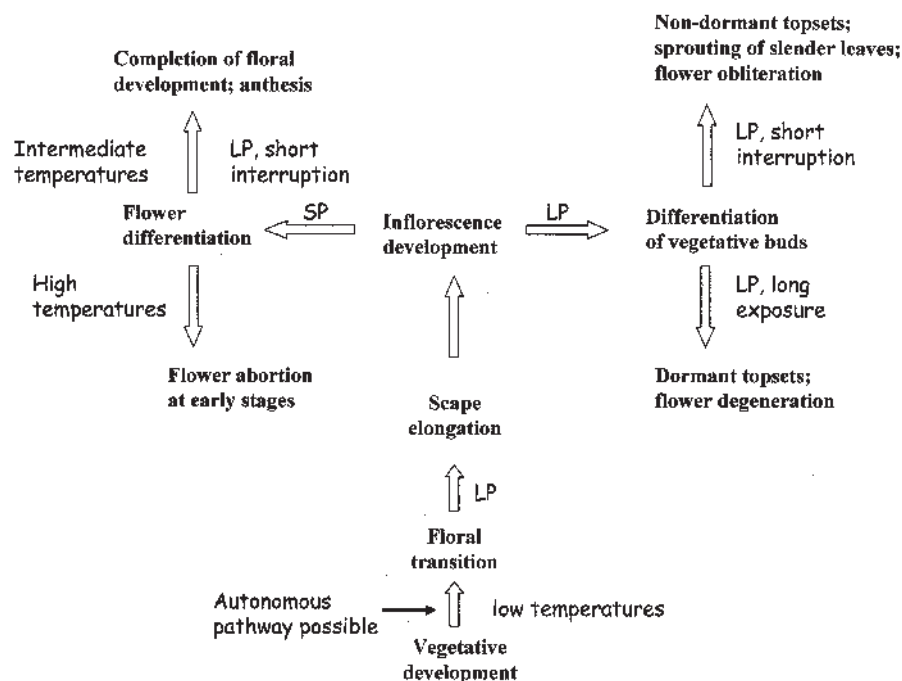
Completion of floral development; anthesis

Intermediate temperatures

LP, short interruption

Flower differentiation

SP

Inflorescence development

LP

Differentiation of vegetative buds

Non-dormant topsets; sprouting of slender leaves; flower obliteration

LP, short interruption

LP, long exposure

Dormant topsets; flower degeneration

High temperatures

Flower abortion at early stages

Scape elongation

LP

Floral transition

Autonomous pathway possible

low temperatures

Vegetative development